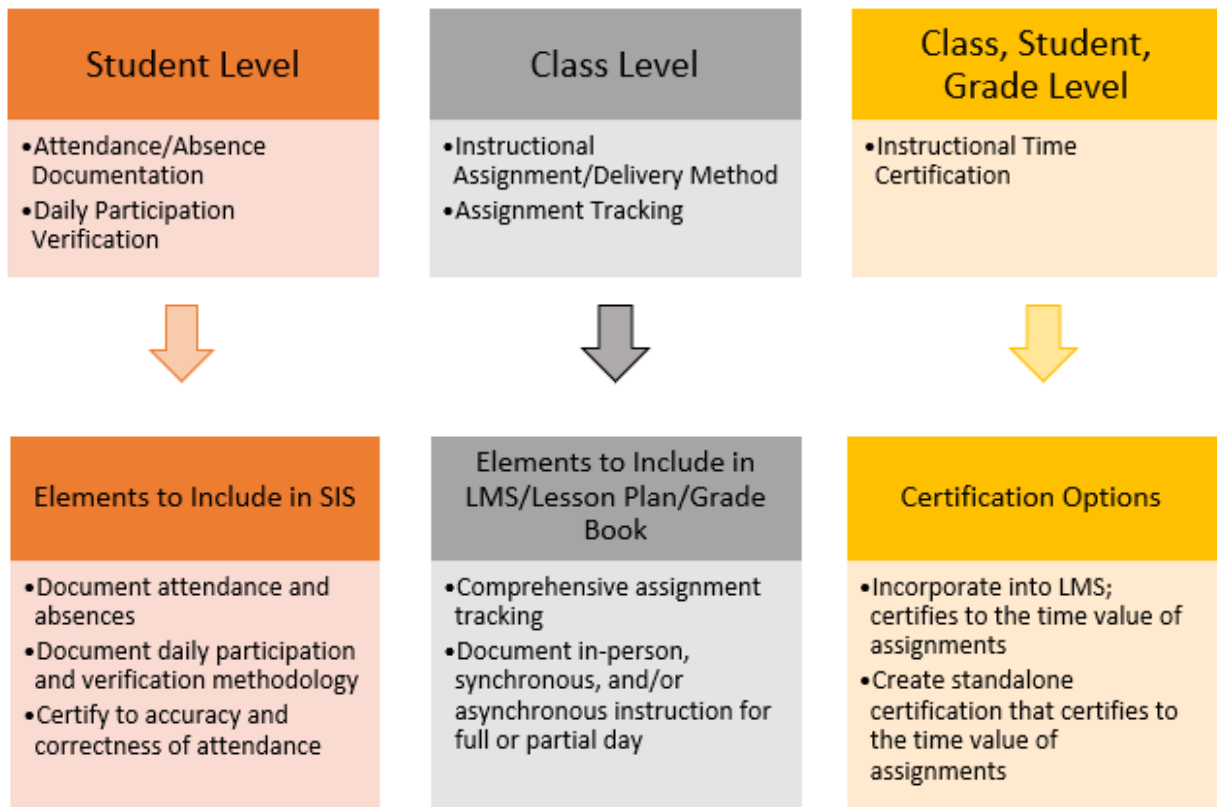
Student Level

•Attendance/Absence Documentation
•Daily Participation Verification

Elements to Include in SIS

•Document attendance and absences
•Document daily participation and verification methodology
•Certify to accuracy and correctness of attendance

Class Level

•Instructional Assignment/Delivery Method
•Assignment Tracking

Elements to Include in LMS/Lesson Plan/Grade Book

•Comprehensive assignment tracking
•Document in-person, synchronous, and/or asynchronous instruction for full or partial day

Class, Student, Grade Level

•Instructional Time Certification

Certification Options

•Incorporate into LMS; certifies to the time value of assignments
•Create standalone certification that certifies to the time value of assignments